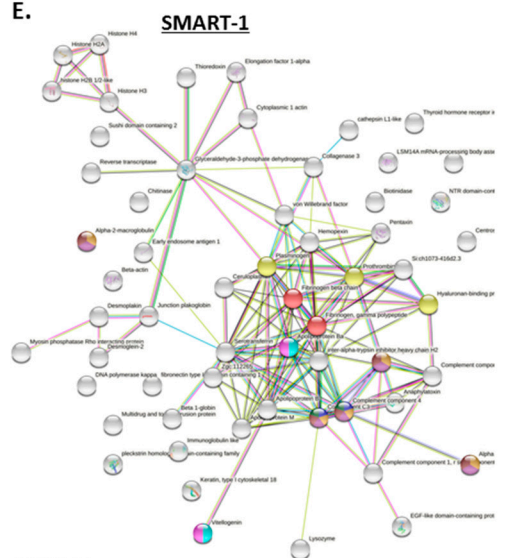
E.

SMART-1

Histone H4
Histone H2A
Histone H2B 1/2-like
Histone H3
Thioredoxin
Elongation factor 1-alpha
Cytoplasmic 1 actin
Sushi domain containing 2
cathepsin L1-like
Thyroid hormone receptor i
Reverse transcriptase
Glyceraldehyde-3-phosphate dehydrogenase
Collagenase 3
LSM14A mRNA-processing body assi
Chitinase
Biotinidase
NTR domain-cont
von Willebrand factor
Pentaxin
Alpha-2-macroglobulin
Early endosome antigen 1
Hemopexin
Centro
Beta-actin
Plasminogen
Prothrombin
Si:ch1073-416d2.3
Ceruloplasmin
Fibrinogen beta chain
Hyaluronan-binding pro
Desmoplakin
Junction plakoglobin
Fibrinogen, gamma polypeptide
Myosin phosphatase Rho interacting protein
Desmoglein-2
Apolipoprotein
Serotransferrin
Inter-alpha-trypsin inhibitor heavy chain H2
DNA polymerase kappa
fibronectin type III domain containing
Zgc:112265
Complement compon
Anaphylatoxin
Apolipoprotein
Complement component 4
Complement C3
Multidrug and to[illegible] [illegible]usion protein
Beta 1-globin
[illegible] protein M
Immunoglobulin like
pleckstrin homolo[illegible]ain-containing family
Complement component 1, r s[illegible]
Alpha
Keratin, type I cytoskeletal 18
Vitellogenin
EGF-like domain-containing prot
Lysozyme